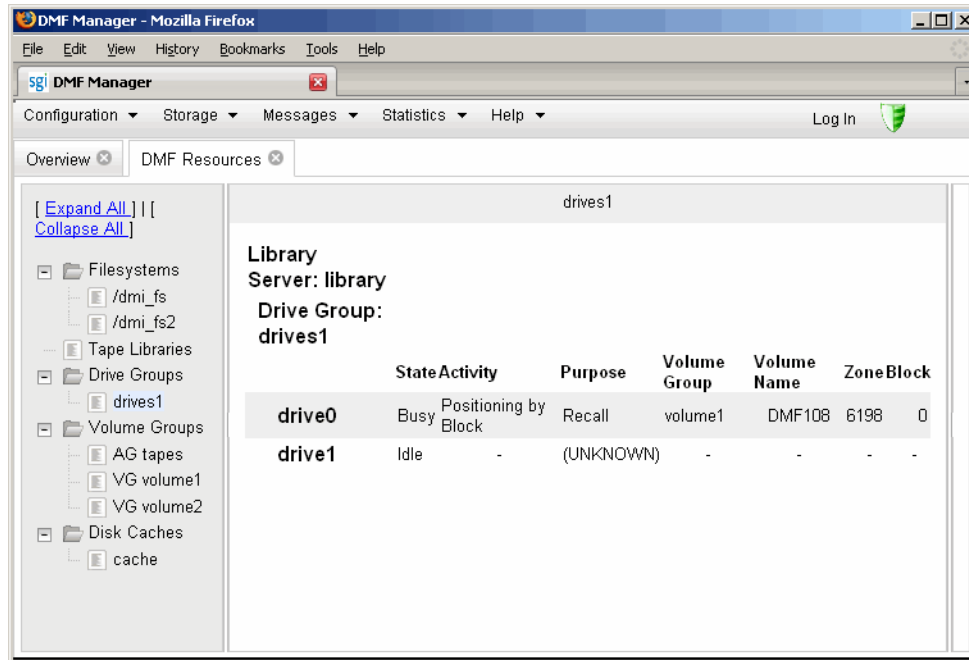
DMF Manager - Mozilla Firefox

File Edit View History Bookmarks Tools Help

sgi DMF Manager

Configuration ▾ Storage ▾ Messages ▾ Statistics ▾ Help ▾

Log In

Overview DMF Resources

[ Expand All ] | [ Collapse All ]

Filesystems
/dmi_fs
/dmi_fs2
Tape Libraries
Drive Groups
drives1
Volume Groups
AG tapes
VG volume1
VG volume2
Disk Caches
cache

drives1

Library Server: library

Drive Group: drives1

| | State | Activity | Purpose | Volume Group | Volume Name | Zone | Block |
|---|---|---|---|---|---|---|---|
| drive0 | Busy | Positioning by Block | Recall | volume1 | DMF108 | 6198 | 0 |
| drive1 | Idle | - | (UNKNOWN) | - | - | - | - |